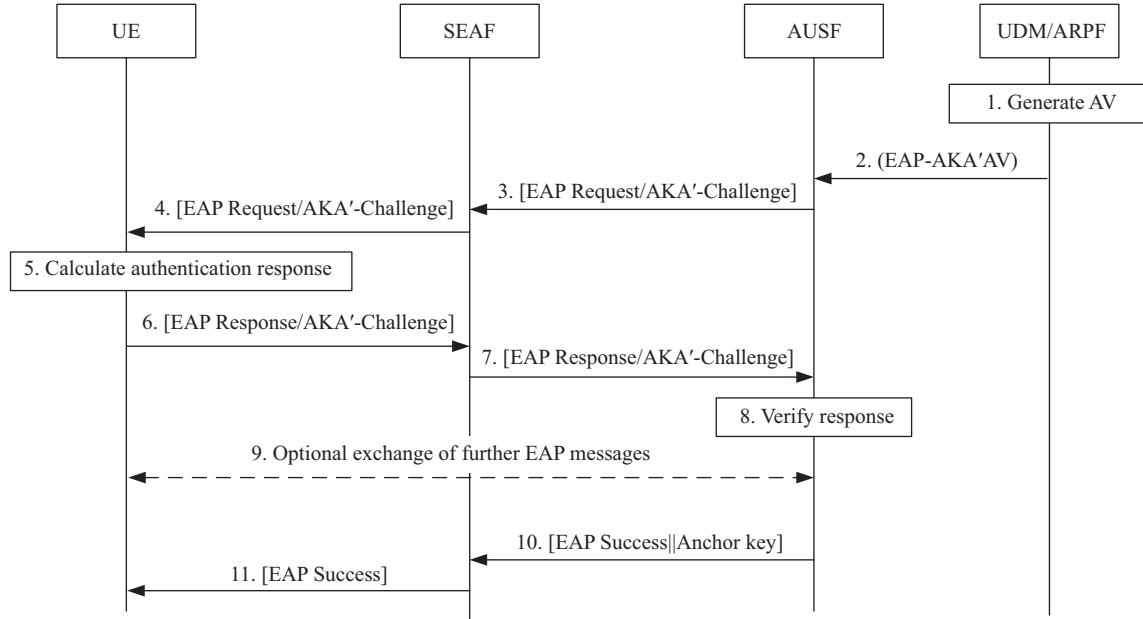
UE

SEAF

AUSF

UDM/ARPF

1. Generate AV

2. (EAP-AKA′AV)

3. [EAP Request/AKA′-Challenge]

4. [EAP Request/AKA′-Challenge]

5. Calculate authentication response

6. [EAP Response/AKA′-Challenge]

7. [EAP Response/AKA′-Challenge]

8. Verify response

9. Optional exchange of further EAP messages

10. [EAP Success||Anchor key]

11. [EAP Success]